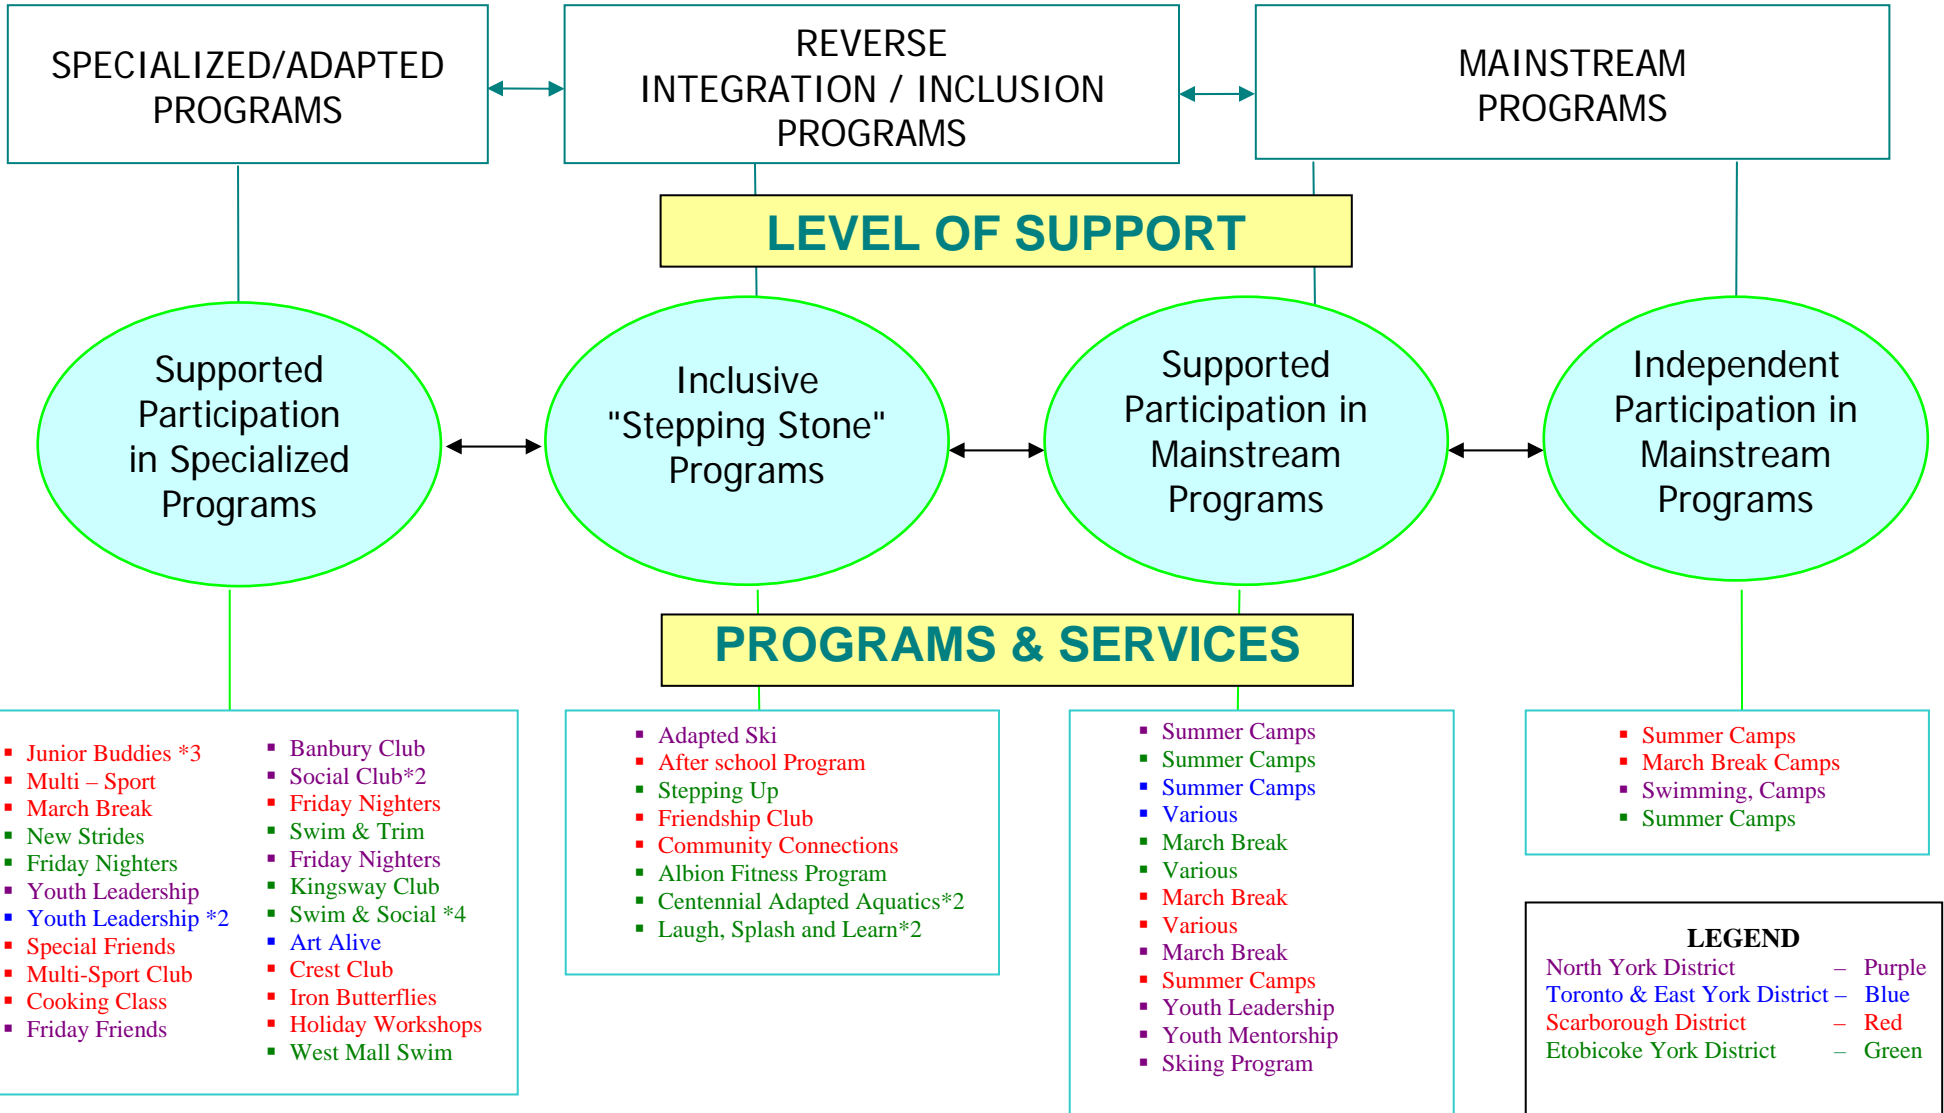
SPECIALIZED/ADAPTED PROGRAMS

REVERSE INTEGRATION / INCLUSION PROGRAMS

MAINSTREAM PROGRAMS

LEVEL OF SUPPORT

Supported Participation in Specialized Programs

Inclusive "Stepping Stone" Programs

Supported Participation in Mainstream Programs

Independent Participation in Mainstream Programs

PROGRAMS & SERVICES

- Junior Buddies *3
- Multi – Sport
- March Break
- New Strides
- Friday Nighters
- Youth Leadership
- Youth Leadership *2
- Special Friends
- Multi-Sport Club
- Cooking Class
- Friday Friends

- Banbury Club
- Social Club*2
- Friday Nighters
- Swim & Trim
- Friday Nighters
- Kingsway Club
- Swim & Social *4
- Art Alive
- Crest Club
- Iron Butterflies
- Holiday Workshops
- West Mall Swim

- Adapted Ski
- After school Program
- Stepping Up
- Friendship Club
- Community Connections
- Albion Fitness Program
- Centennial Adapted Aquatics*2
- Laugh, Splash and Learn*2

- Summer Camps
- Summer Camps
- Summer Camps
- Various
- March Break
- Various
- March Break
- Various
- March Break
- Summer Camps
- Youth Leadership
- Youth Mentorship
- Skiing Program

- Summer Camps
- March Break Camps
- Swimming, Camps
- Summer Camps

LEGEND
North York District – Purple
Toronto & East York District – Blue
Scarborough District – Red
Etobicoke York District – Green